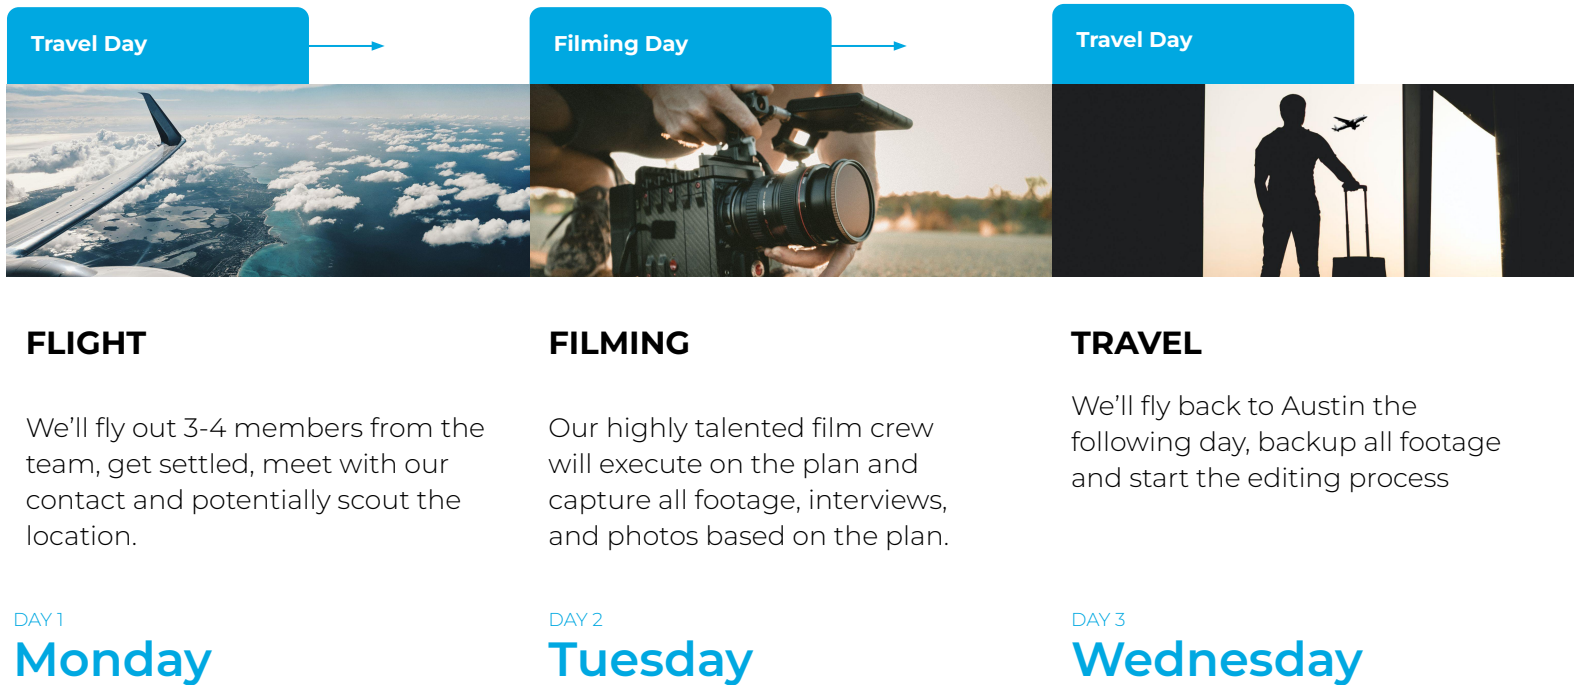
Travel Day

FLIGHT

We'll fly out 3-4 members from the team, get settled, meet with our contact and potentially scout the location.

DAY 1

Monday

Filming Day

FILMING

Our highly talented film crew will execute on the plan and capture all footage, interviews, and photos based on the plan.

DAY 2

Tuesday

Travel Day

TRAVEL

We'll fly back to Austin the following day, backup all footage and start the editing process

DAY 3

Wednesday